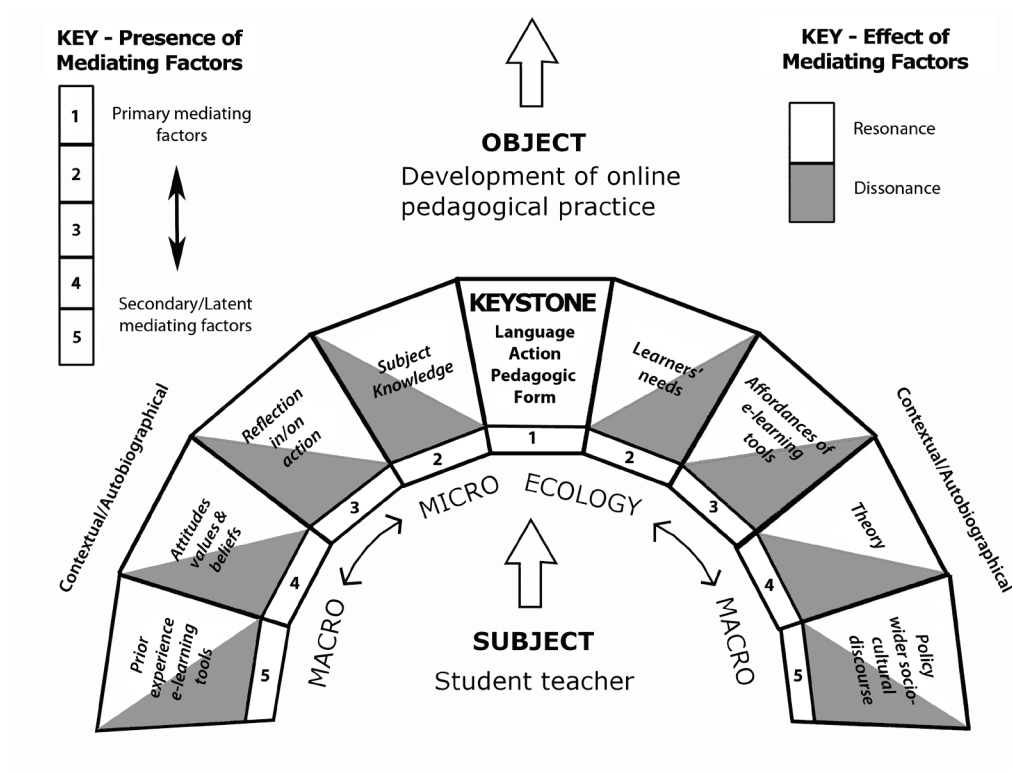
KEY - Presence of Mediating Factors

1
2
3
4
5

Primary mediating factors

Secondary/Latent mediating factors

OBJECT
Development of online pedagogical practice

KEY - Effect of Mediating Factors

Resonance

Dissonance

KEYSTONE
Language Action Pedagogic Form
1

Subject Knowledge
2

Reflection in/on action
3

Attitudes values & beliefs
4

Prior experience e-learning tools
5

Learners' needs
2

Affordances of e-learning tools
3

Theory
4

Policy wider socio-cultural discourse
5

Contextual/Autobiographical

Contextual/Autobiographical

MICRO ECOLOGY

MACRO

MACRO

SUBJECT
Student teacher